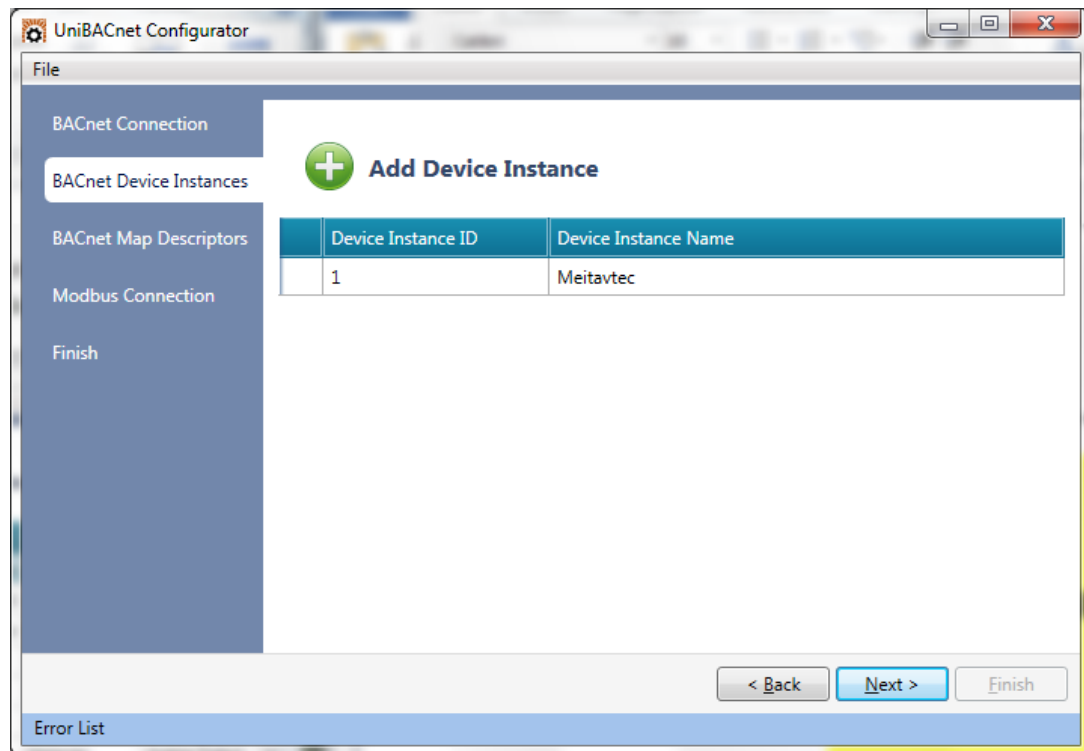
UniBACnet Configurator

File

BACnet Connection

BACnet Device Instances

BACnet Map Descriptors

Modbus Connection

Finish

Add Device Instance

| | Device Instance ID | Device Instance Name |
|---|---|---|
| | 1 | Meitavtec |

< Back

Next >

Finish

Error List